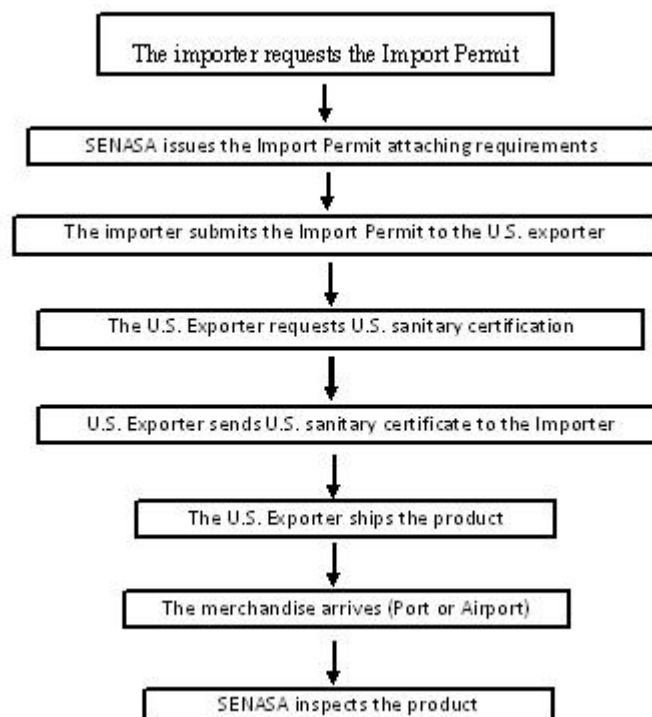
The importer requests the Import Permit

SENASA issues the Import Permit attaching requirements

The importer submits the Import Permit to the U.S. exporter

The U.S. Exporter requests U.S. sanitary certification

U.S. Exporter sends U.S. sanitary certificate to the Importer

The U.S. Exporter ships the product

The merchandise arrives (Port or Airport)

SENASA inspects the product